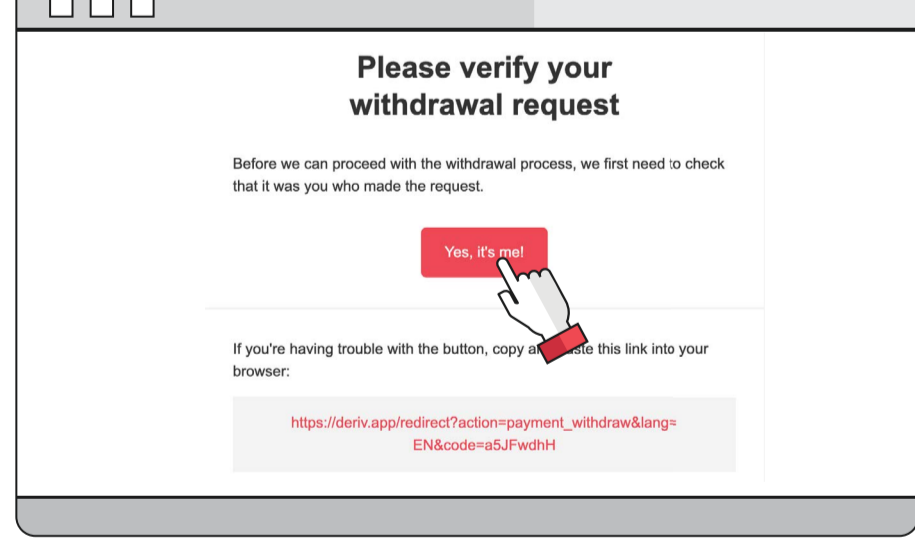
Please verify your withdrawal request

Before we can proceed with the withdrawal process, we first need to check that it was you who made the request.

Yes, it's me!

If you're having trouble with the button, copy a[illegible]ste this link into your browser:

https://deriv.app/redirect?action=payment_withdraw&lang=EN&code=a5JFwdhH